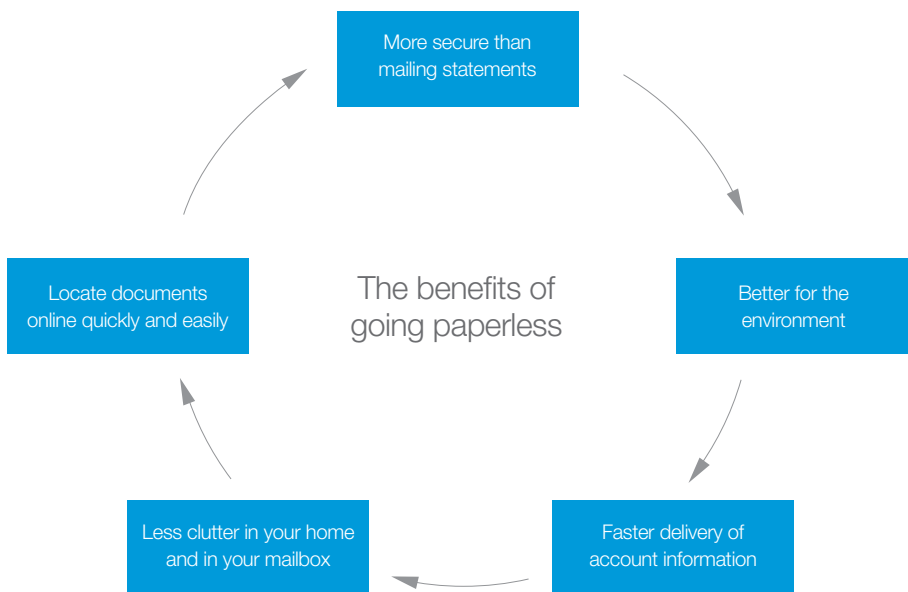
More secure than mailing statements

Locate documents online quickly and easily

The benefits of going paperless

Better for the environment

Less clutter in your home and in your mailbox

Faster delivery of account information